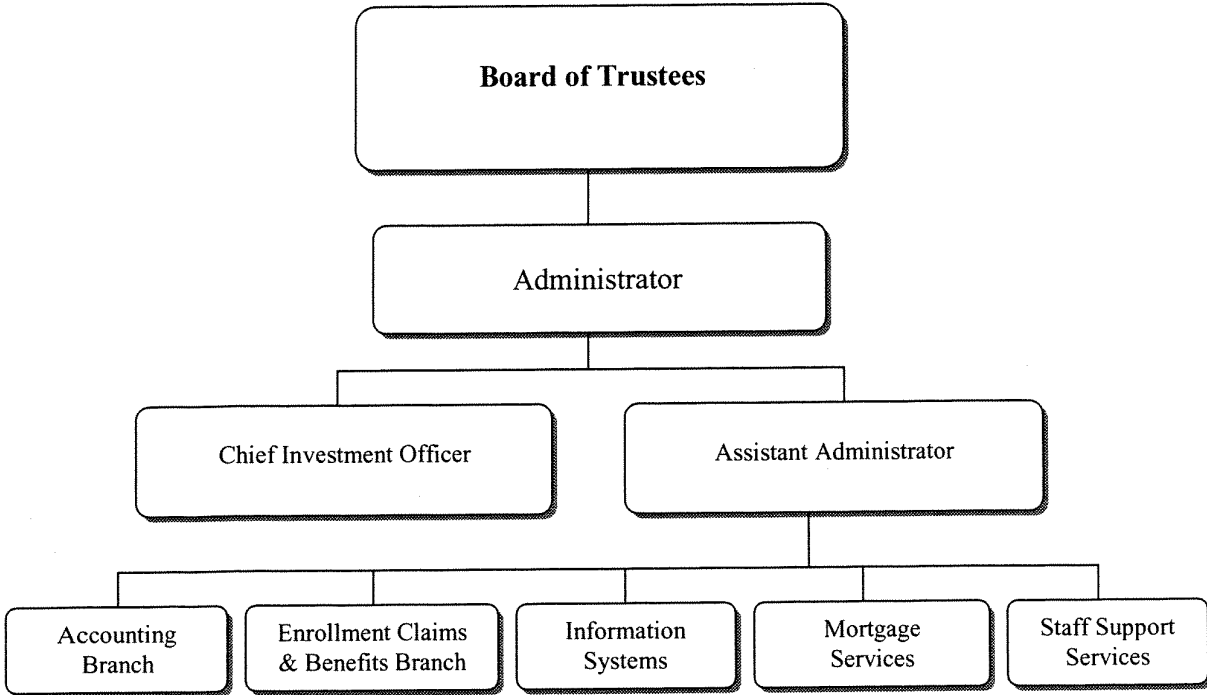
**Board of Trustees**

Administrator

Chief Investment Officer

Assistant Administrator

Accounting Branch

Enrollment Claims & Benefits Branch

Information Systems

Mortgage Services

Staff Support Services